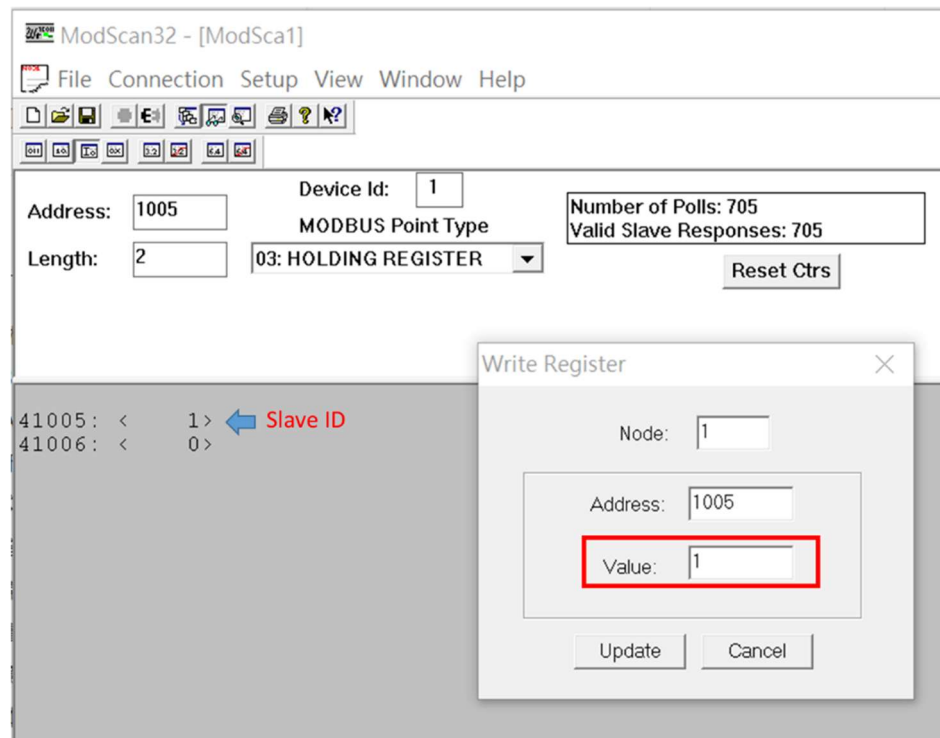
ModScan32 - [ModSca1]

File Connection Setup View Window Help

Address: 1005

Device Id: 1

MODBUS Point Type

Length: 2

03: HOLDING REGISTER

Number of Polls: 705
Valid Slave Responses: 705

Reset Ctrs

41005: < 1> Slave ID
41006: < 0>

Write Register

Node: 1

Address: 1005

Value: 1

Update Cancel